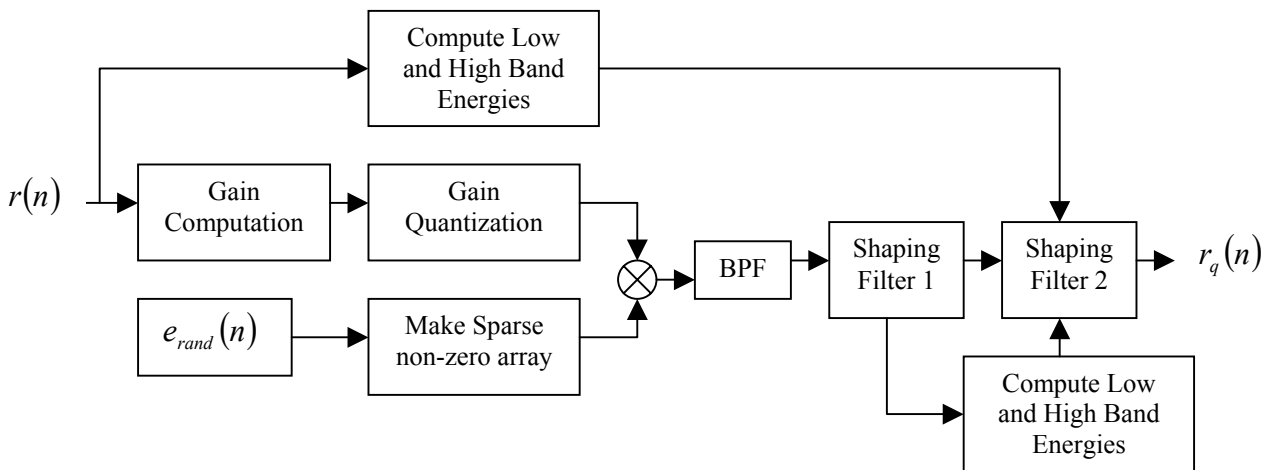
Compute Low and High Band Energies

$r(n)$

Gain Computation

Gain Quantization

$e_{rand}(n)$

Make Sparse non-zero array

$\otimes$

BPF

Shaping Filter 1

Shaping Filter 2

$r_q(n)$

Compute Low and High Band Energies